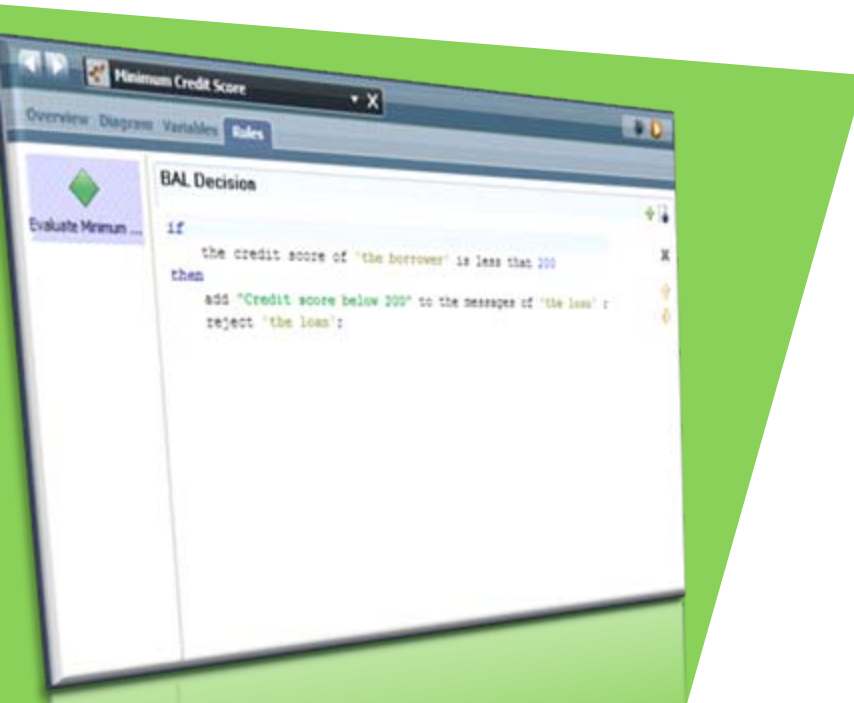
Minimum Credit Score

Overview Diagram Variables Rules

Evaluate Minimum ...

BAL Decision

if
the credit score of 'the borrower' is less than 200
then
add "Credit score below 200" to the messages of 'the loan' ;
reject 'the loan';